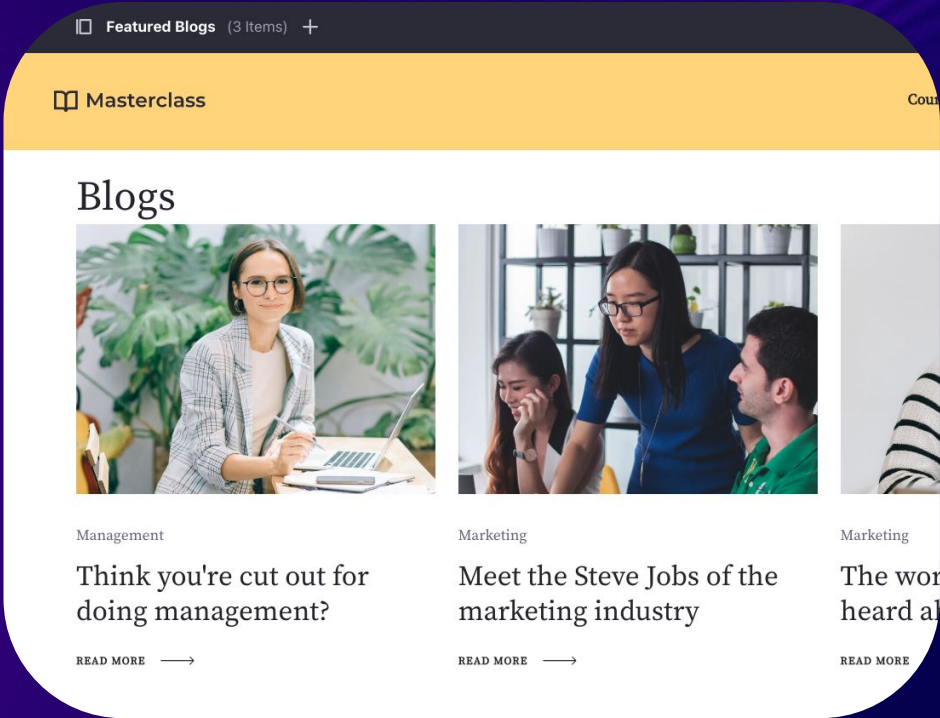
Featured Blogs (3 Items) +

Masterclass

Cou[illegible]

Blogs

Management

Think you're cut out for doing management?

READ MORE

Marketing

Meet the Steve Jobs of the marketing industry

READ MORE

Marketing

The wor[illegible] heard a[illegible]

READ MORE